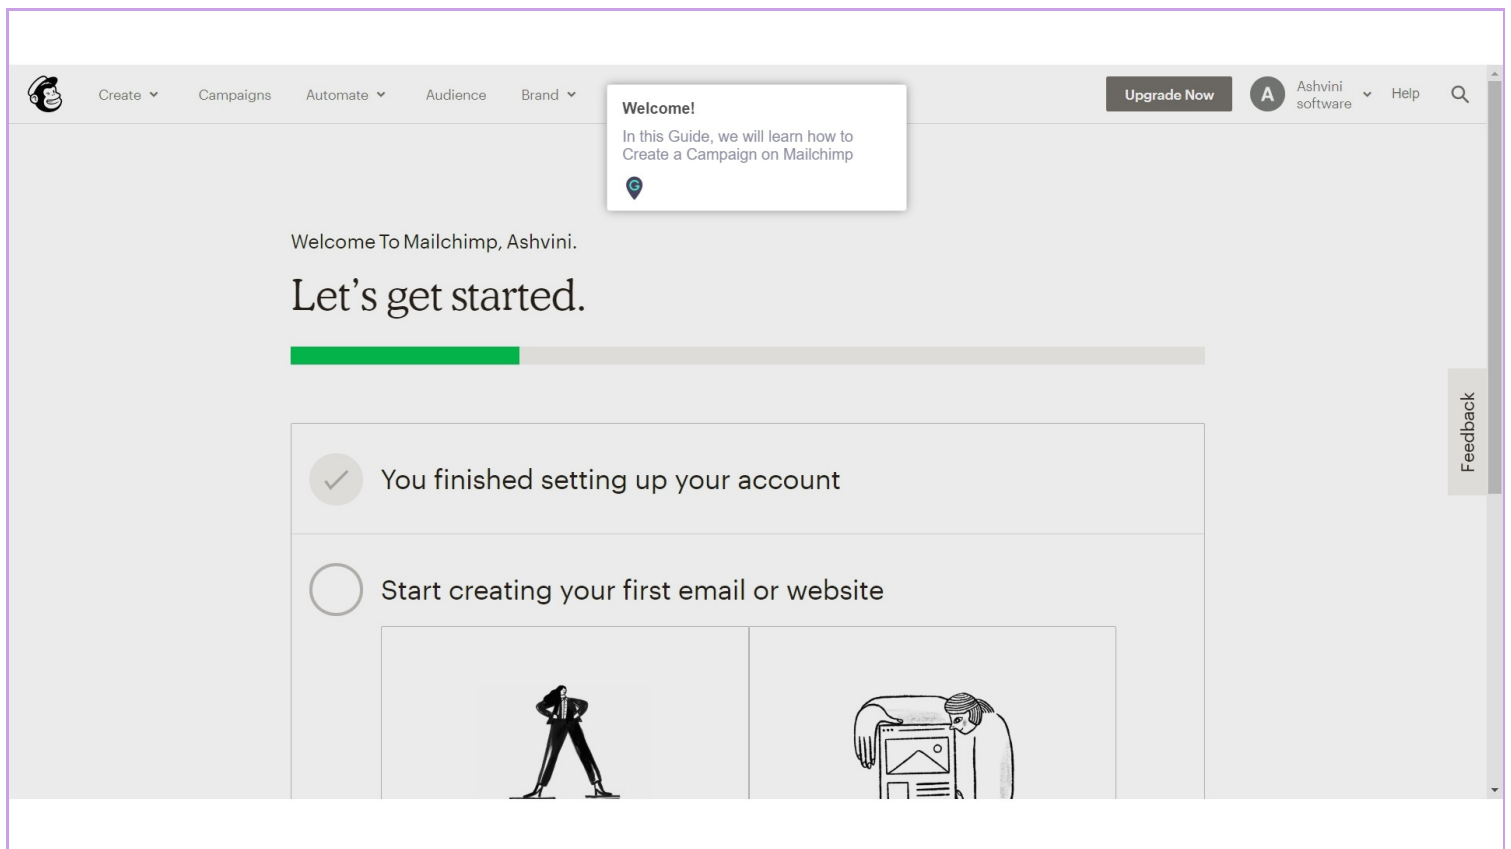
Create Campaigns Automate Audience Brand

Welcome!

In this Guide, we will learn how to Create a Campaign on Mailchimp

Upgrade Now

A Ashvini software

Help

Welcome To Mailchimp, Ashvini.

Let's get started.

You finished setting up your account

Start creating your first email or website

Feedback